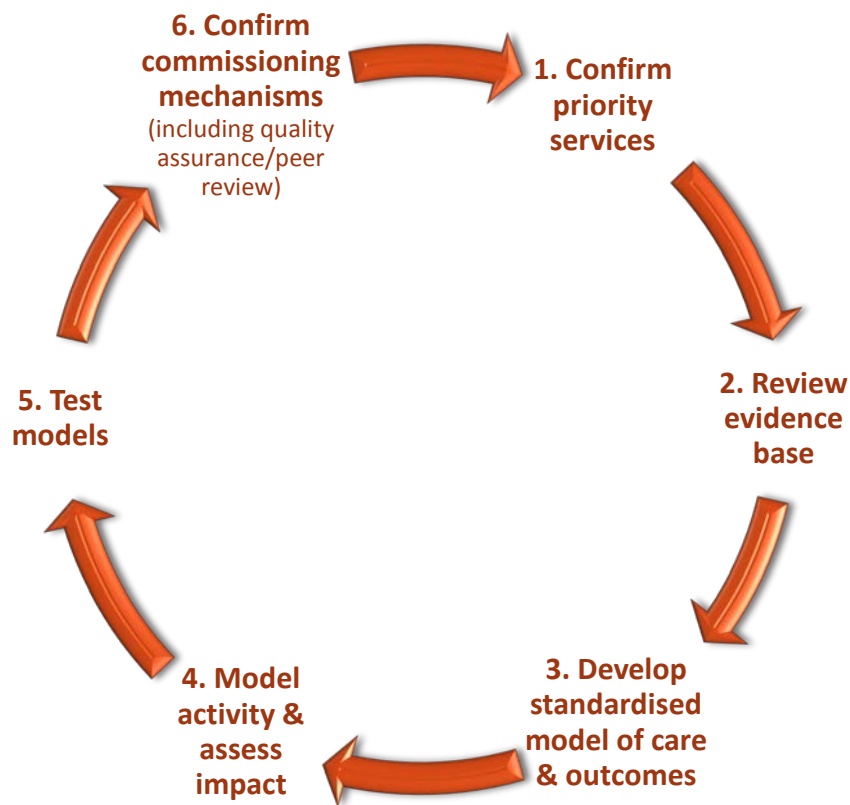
1. Confirm priority services

2. Review evidence base

3. Develop standardised model of care & outcomes

4. Model activity & assess impact

5. Test models

6. Confirm commissioning mechanisms (including quality assurance/peer review)